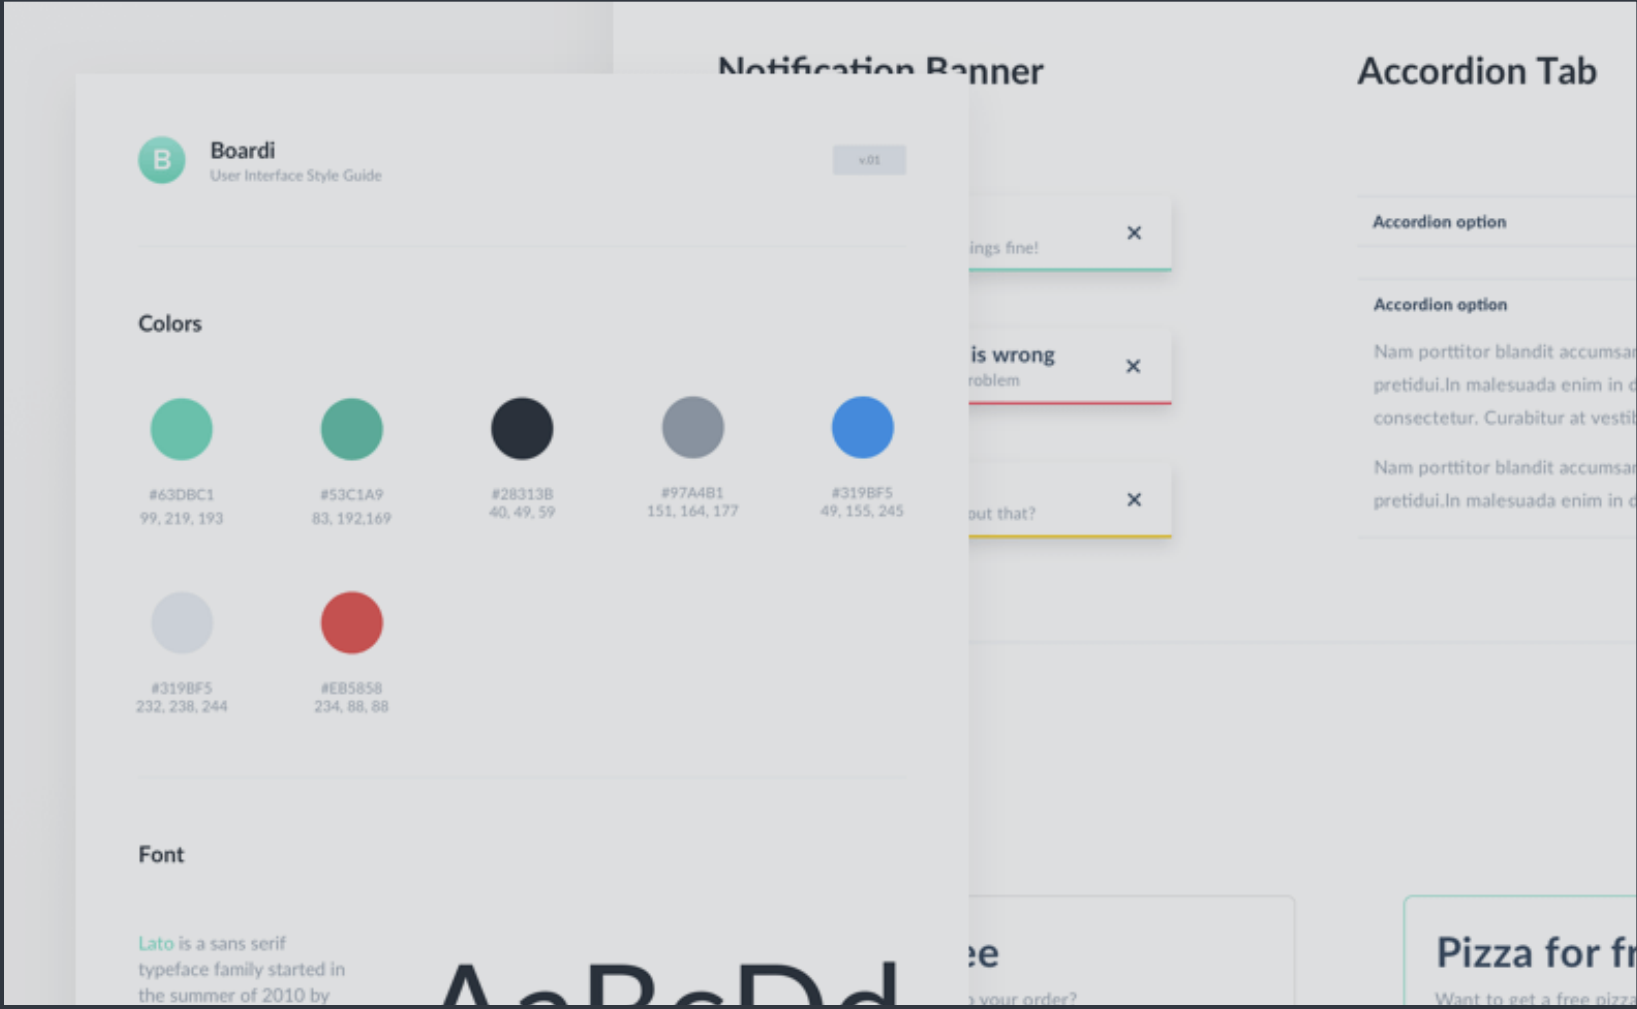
Notification Banner

Accordion Tab

B

Boardi
User Interface Style Guide

v.01

Colors

#63DBC1
99, 219, 193

#53C1A9
83, 192,169

#28313B
40, 49, 59

#97A4B1
151, 164, 177

#319BF5
49, 155, 245

#319BF5
232, 238, 244

#EB5858
234, 88, 88

Font

Lato is a sans serif typeface family started in the summer of 2010 by

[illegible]

ings fine!

×

is wrong
roblem

×

out that?

×

Accordion option

Accordion option

Nam porttitor blandit accumsa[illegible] pretidui.In malesuada enim in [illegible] consectetur. Curabitur at vesti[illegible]

Nam porttitor blandit accumsa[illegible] pretidui.In malesuada enim in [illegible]

ee
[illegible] your order?

Pizza for fr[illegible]
Want to get a free pizza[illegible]